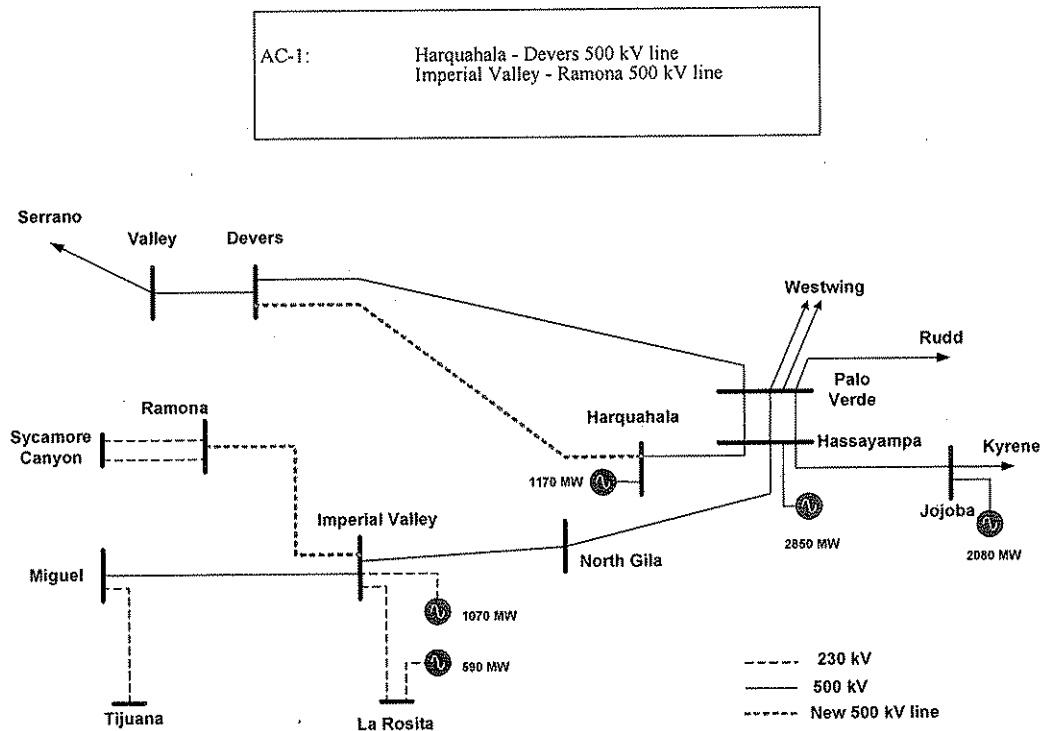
AC-1: Harquahala - Devers 500 kV line
Imperial Valley - Ramona 500 kV line

Serrano
Valley
Devers
Westwing
Rudd
Palo Verde
Hassayampa
Kyrene
Ramona
Sycamore Canyon
Harquahala
1170 MW
Imperial Valley
North Gila
2850 MW
Jojoba
2080 MW
Miguel
1070 MW
590 MW
Tijuana
La Rosita
230 kV
500 kV
New 500 kV line